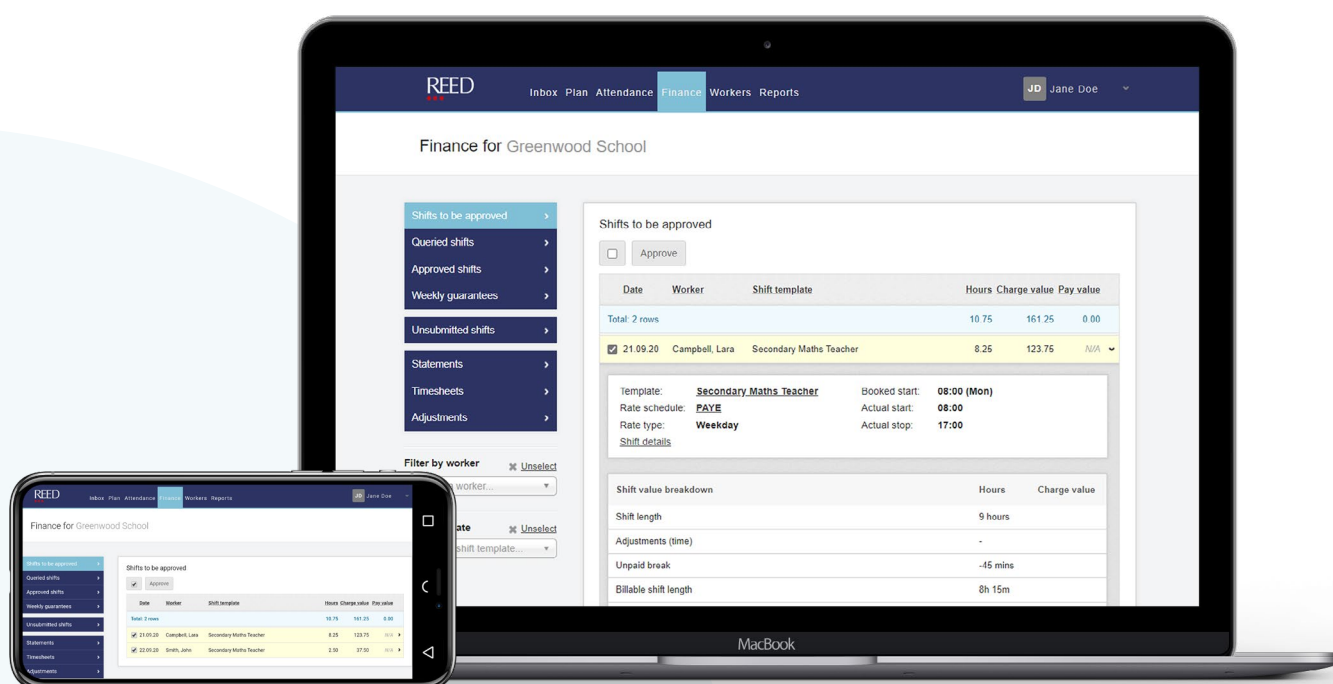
REED

Inbox Plan Attendance Finance Workers Reports

JD Jane Doe

Finance for Greenwood School

Shifts to be approved
Queried shifts
Approved shifts
Weekly guarantees
Unsubmitted shifts
Statements
Timesheets
Adjustments

Filter by worker
Unselect
worker...

ate
Unselect
shift template...

Shifts to be approved

Approve

| Date | Worker | Shift template | Hours | Charge value | Pay value |
|---|---|---|---|---|---|
| Total: 2 rows | | | 10.75 | 161.25 | 0.00 |
| 21.09.20 | Campbell, Lara | Secondary Maths Teacher | 8.25 | 123.75 | N/A |

Template: Secondary Maths Teacher
Rate schedule: PAYE
Rate type: Weekday
Shift details
Booked start: 08:00 (Mon)
Actual start: 08:00
Actual stop: 17:00

| Shift value breakdown | Hours | Charge value |
|---|---|---|
| Shift length | 9 hours | |
| Adjustments (time) | - | |
| Unpaid break | -45 mins | |
| Billable shift length | 8h 15m | |

MacBook

REED
Inbox Plan Attendance Finance Workers Reports
JD Jane Doe
Finance for Greenwood School
Shifts to be approved
Queried shifts
Approved shifts
Weekly guarantees
Unsubmitted shifts
Statements
Timesheets
Adjustments
Shifts to be approved
Approve

| Date | Worker | Shift template | Hours | Charge value | Pay value |
|---|---|---|---|---|---|
| Total: 2 rows | | | 10.75 | 161.25 | 0.00 |
| 21.09.20 | Campbell, Lara | Secondary Maths Teacher | 8.25 | 123.75 | N/A |
| 22.09.20 | Smith, John | Secondary Maths Teacher | 2.50 | 37.50 | N/A |